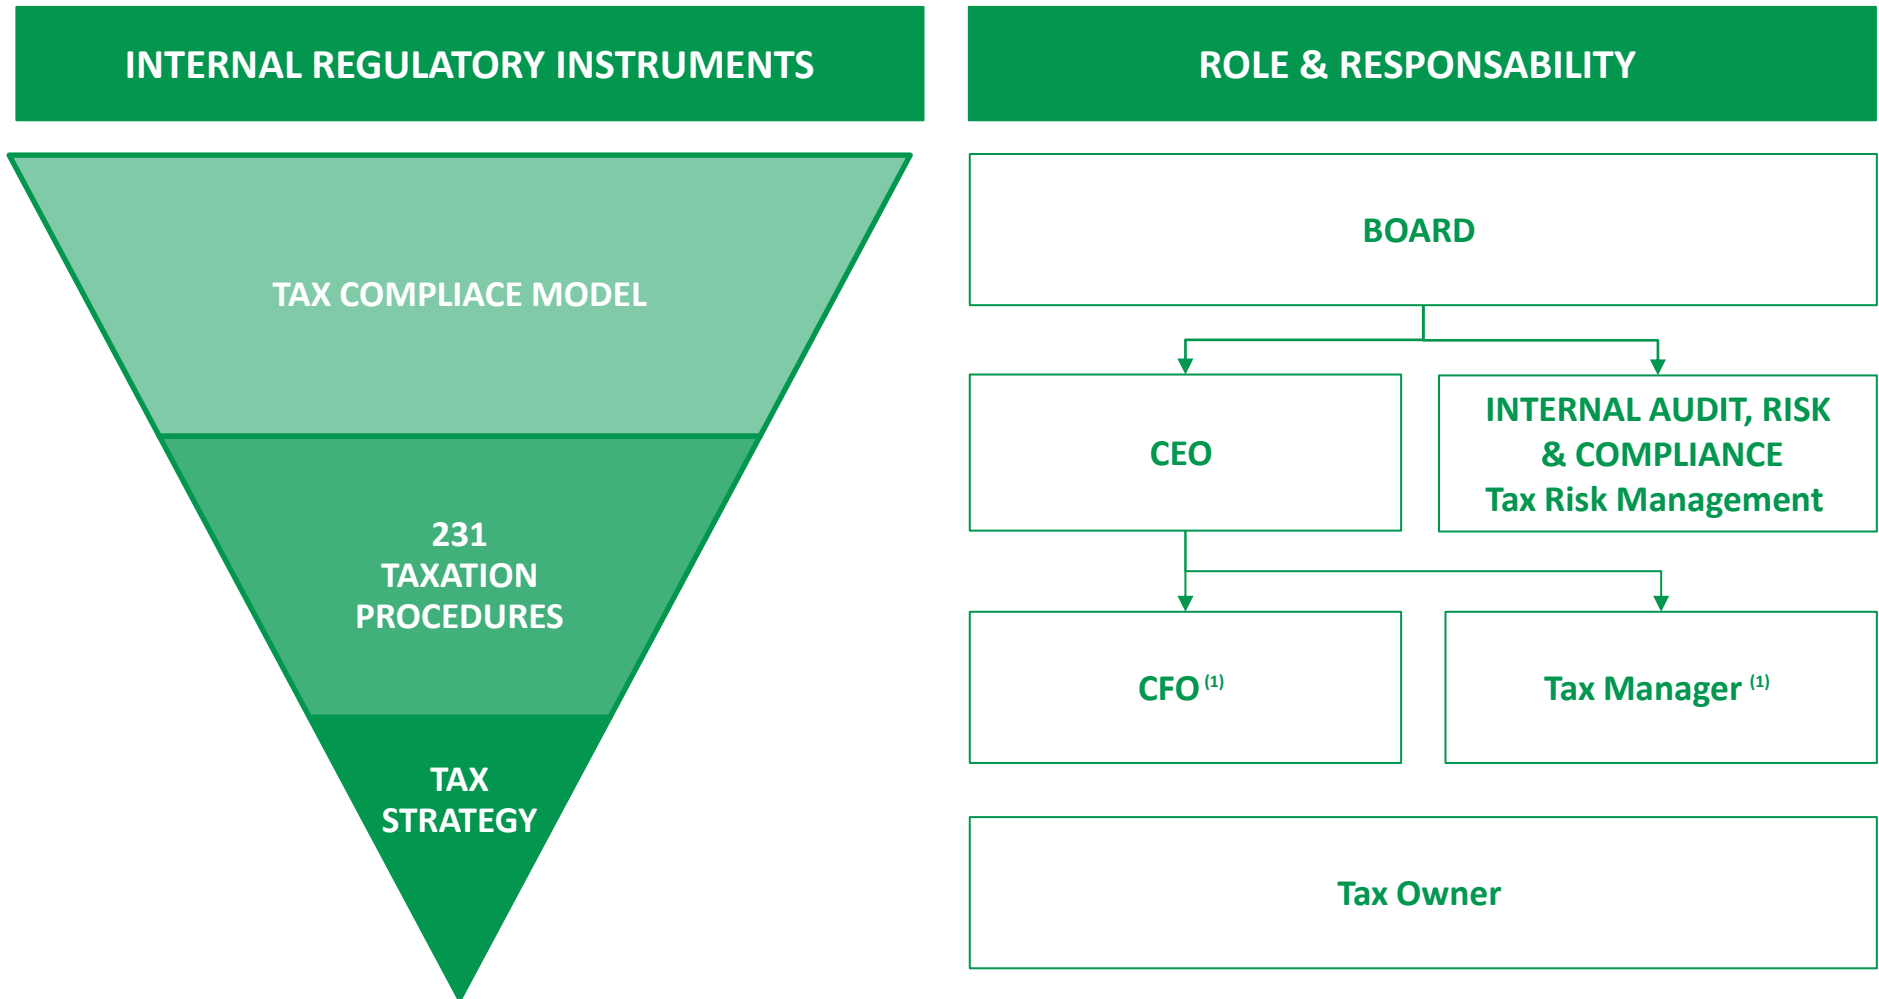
INTERNAL REGULATORY INSTRUMENTS

TAX COMPLIACE MODEL

231
TAXATION
PROCEDURES

TAX
STRATEGY

ROLE & RESPONSABILITY

BOARD

CEO

INTERNAL AUDIT, RISK
& COMPLIANCE
Tax Risk Management

CFO $^{(1)}$

Tax Manager $^{(1)}$

Tax Owner